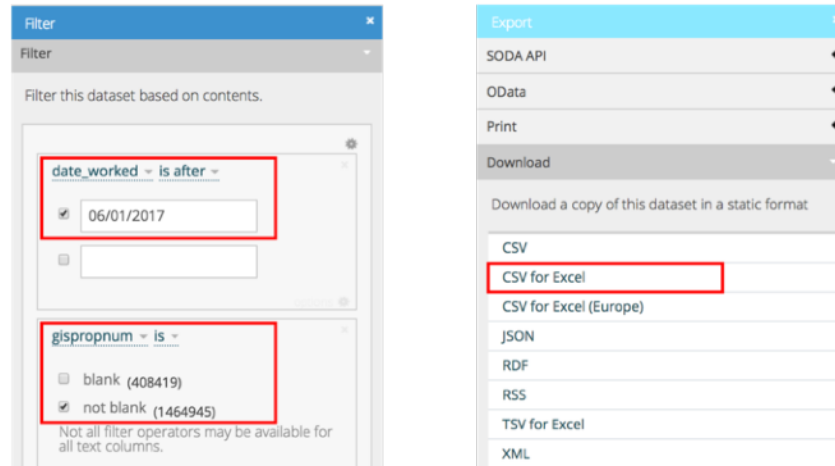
Filter
Filter

Filter this dataset based on contents.

date_worked is after
06/01/2017

gispropnum is
blank (408419)
not blank (1464945)
Not all filter operators may be available for all text columns.

Export
SODA API
OData
Print
Download
Download a copy of this dataset in a static format
CSV
CSV for Excel
CSV for Excel (Europe)
JSON
RDF
RSS
TSV for Excel
XML